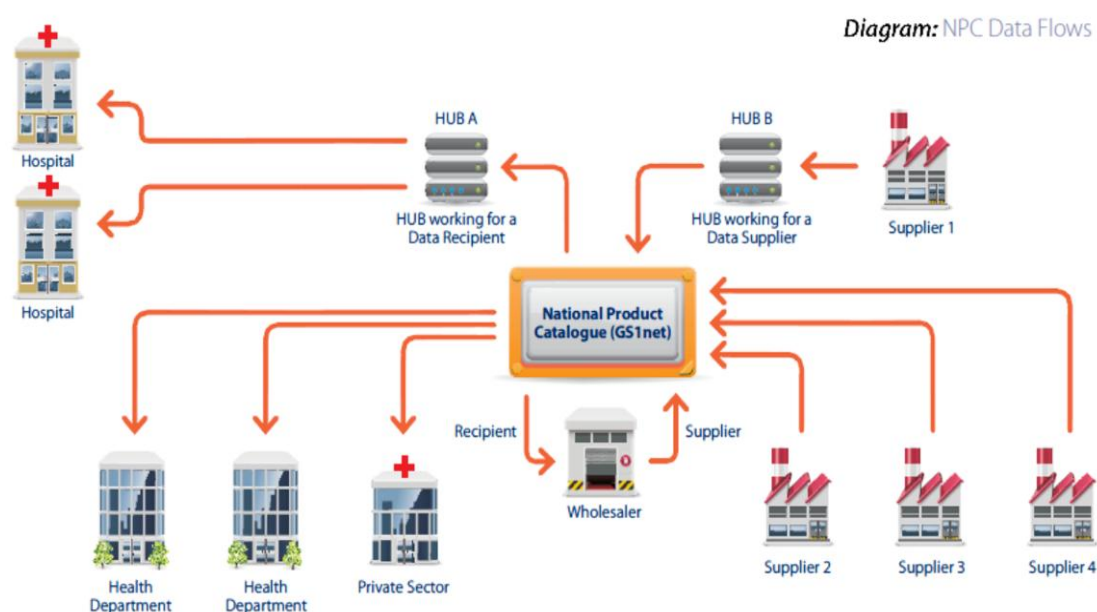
Diagram: NPC Data Flows

Hospital

Hospital

HUB A

HUB working for a Data Recipient

HUB B

HUB working for a Data Supplier

Supplier 1

National Product Catalogue (GS1net)

Recipient

Supplier

Wholesaler

Health Department

Health Department

Private Sector

Supplier 2

Supplier 3

Supplier 4